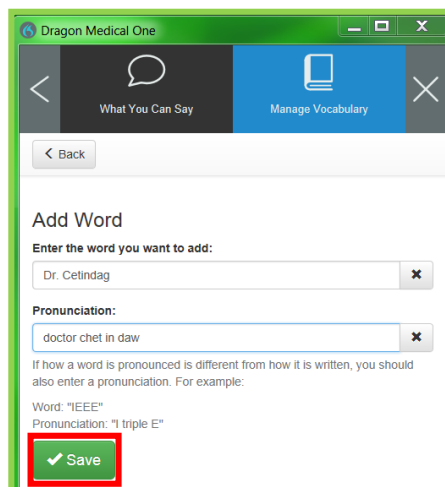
Dragon Medical One

What You Can Say

Manage Vocabulary

Back

Add Word

Enter the word you want to add:

Dr. Cetindag

Pronunciation:

doctor chet in daw

If how a word is pronounced is different from how it is written, you should also enter a pronunciation. For example:

Word: "IEEE"
Pronunciation: "I triple E"

Save